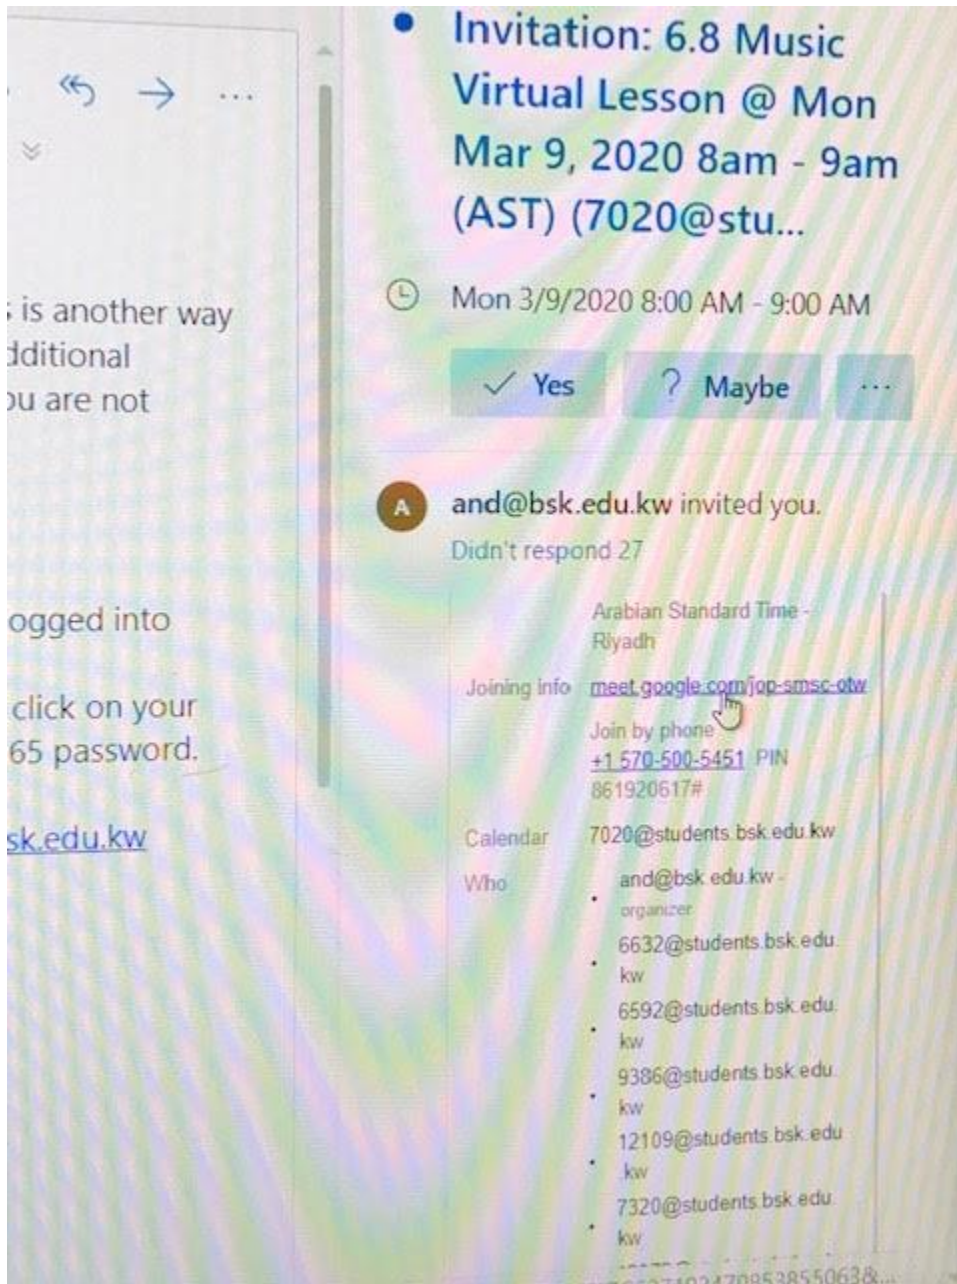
s is another way
dditional
ou are not

ogged into

click on your
65 password.

sk.edu.kw

Invitation: 6.8 Music Virtual Lesson @ Mon Mar 9, 2020 8am - 9am (AST) (7020@stu...

Mon 3/9/2020 8:00 AM - 9:00 AM

Yes
? Maybe
...

A
and@bsk.edu.kw invited you.
Didn't respond 27

Arabian Standard Time - Riyadh

Joining info meet.google.com/jop-smsc-otw
Join by phone
+1 570-500-5451 PIN 861920617#

Calendar 7020@students.bsk.edu.kw

Who
• and@bsk.edu.kw - organizer
• 6632@students.bsk.edu.kw
• 6592@students.bsk.edu.kw
• 9386@students.bsk.edu.kw
• 12109@students.bsk.edu.kw
• 7320@students.bsk.edu.kw

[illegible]